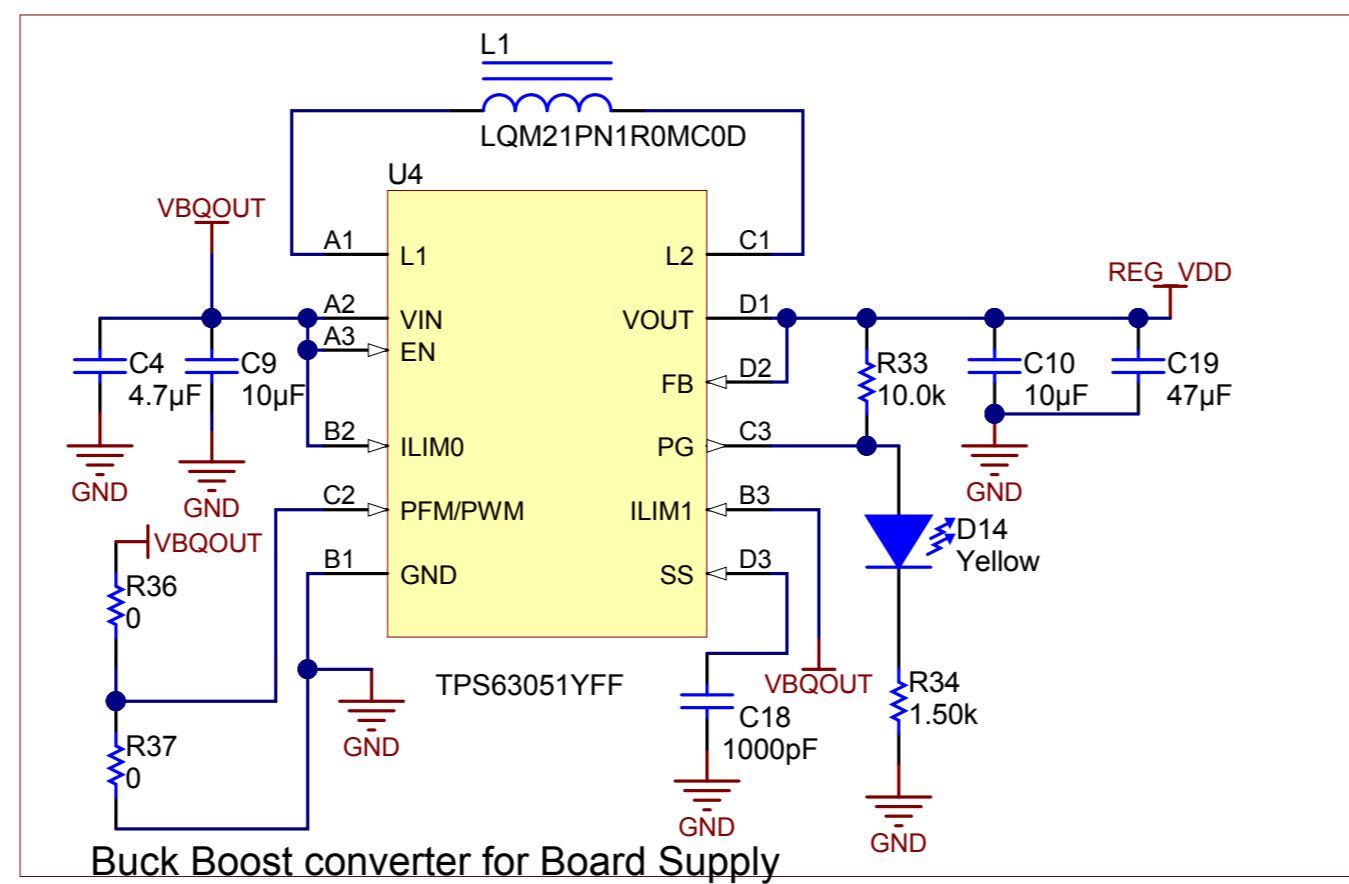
L1
LQM21PN1R0MC0D
U4
VBQOUT
A1 L1
L2 C1
REG_VDD
A2 VIN
VOUT D1
A3 EN
C4 4.7µF
C9 10µF
R33 10.0k
C10 10µF
C19 47µF
FB D2
B2 ILIM0
PG C3
GND
GND
GND
C2 PFM/PWM
ILIM1 B3
D14 Yellow
VBQOUT
B1 GND
SS D3
R36 0
TPS63051YFF
VBQOUT
R34 1.50k
C18 1000pF
GND
R37 0
GND
GND
Buck Boost converter for Board Supply